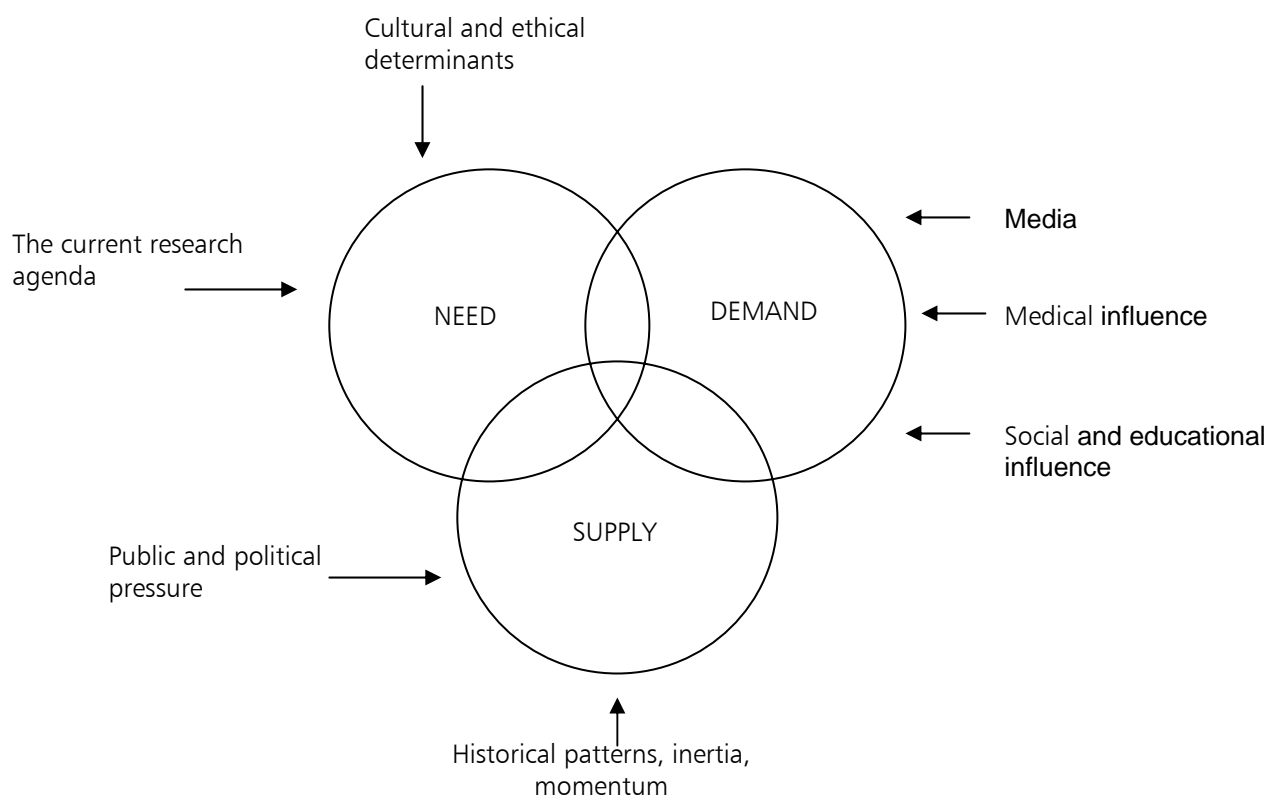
Cultural and ethical determinants

The current research agenda

NEED

DEMAND

Media

Medical influence

Social and educational influence

SUPPLY

Public and political pressure

Historical patterns, inertia, momentum